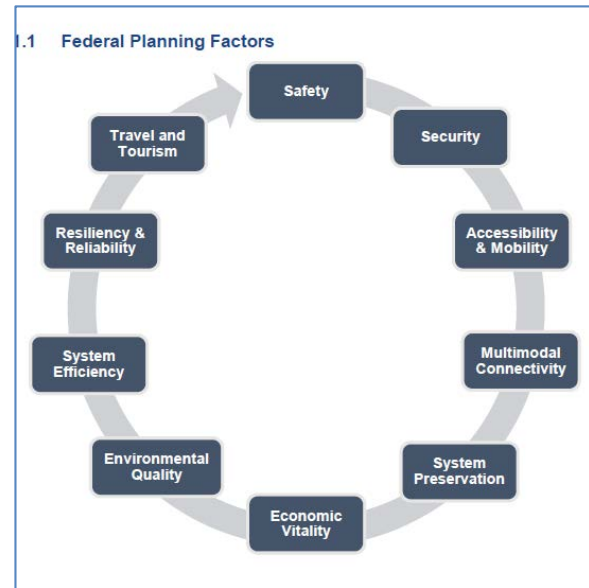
.1 Federal Planning Factors

Safety

Security

Accessibility & Mobility

Multimodal Connectivity

System Preservation

Economic Vitality

Environmental Quality

System Efficiency

Resiliency & Reliability

Travel and Tourism